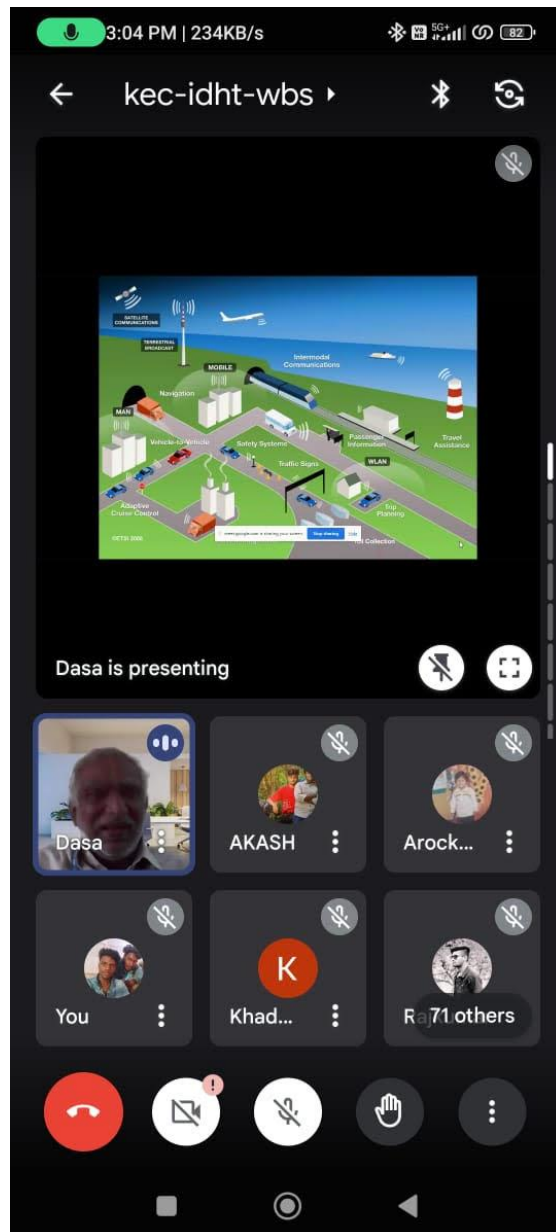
3:04 PM | 234KB/s

82

kec-idht-wbs

SATELLITE COMMUNICATIONS

TERRESTRIAL BROADCAST

MOBILE

Intermodal Communications

Navigation

MAN

Vehicle-to-Vehicle

Safety Systems

Passenger Information

Travel Assistance

Traffic Signs

WLAN

Adaptive Cruise Control

Trip Planning

Toll Collection

ETSI 2006

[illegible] is sharing your screen. Stop sharing Hide

Dasa is presenting

Dasa

AKASH

Arock...

You

K

Khad...

Ra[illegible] 71 others